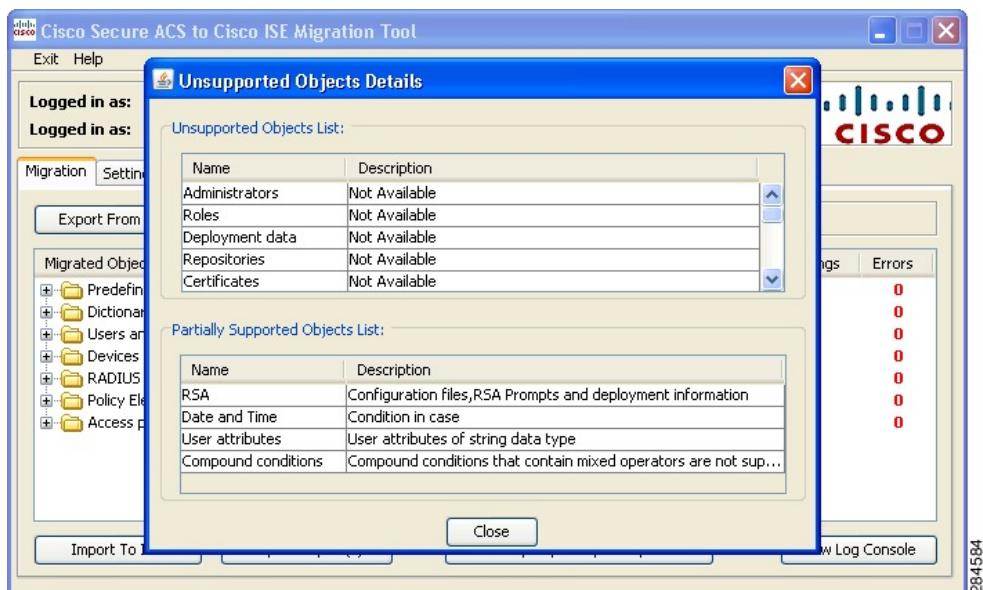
Cisco Secure ACS to Cisco ISE Migration Tool

Exit Help

Logged in as:
Logged in as:

CISCO

Migration Settin

Export From

Migrated Objec

Predefin
Dictionar
Users ar
Devices
RADIUS
Policy Ele
Access p

ngs Errors
0
0
0
0
0
0
0

Import To

w Log Console

Unsupported Objects Details

Unsupported Objects List:

| Name | Description |
|---|---|
| Administrators | Not Available |
| Roles | Not Available |
| Deployment data | Not Available |
| Repositories | Not Available |
| Certificates | Not Available |

Partially Supported Objects List:

| Name | Description |
|---|---|
| RSA | Configuration files,RSA Prompts and deployment information |
| Date and Time | Condition in case |
| User attributes | User attributes of string data type |
| Compound conditions | Compound conditions that contain mixed operators are not sup... |

Close

284584